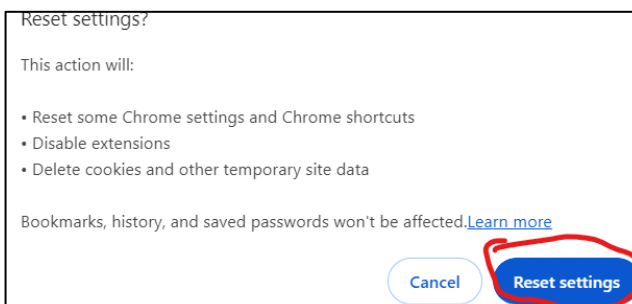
Reset settings?

This action will:

• Reset some Chrome settings and Chrome shortcuts
• Disable extensions
• Delete cookies and other temporary site data

Bookmarks, history, and saved passwords won't be affected.Learn more

Cancel Reset settings